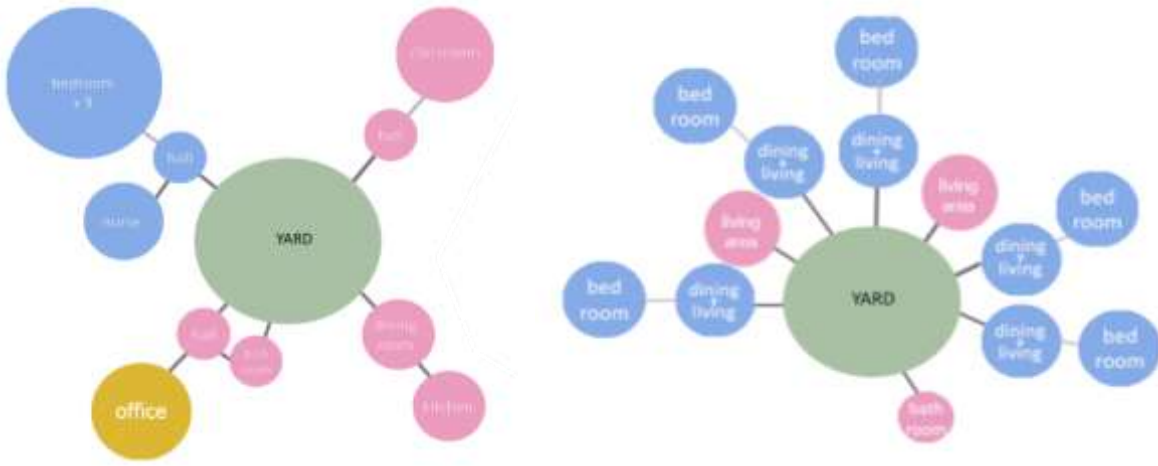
bedroom x 3

hall

nurse

classroom

hall

YARD

hall

bath room

dining room

kitchen

office

bed room

bed room

dining + living

dining + living

living area

living area

bed room

dining + living

bed room

dining + living

YARD

dining + living

bed room

dining + living

bed room

bath room